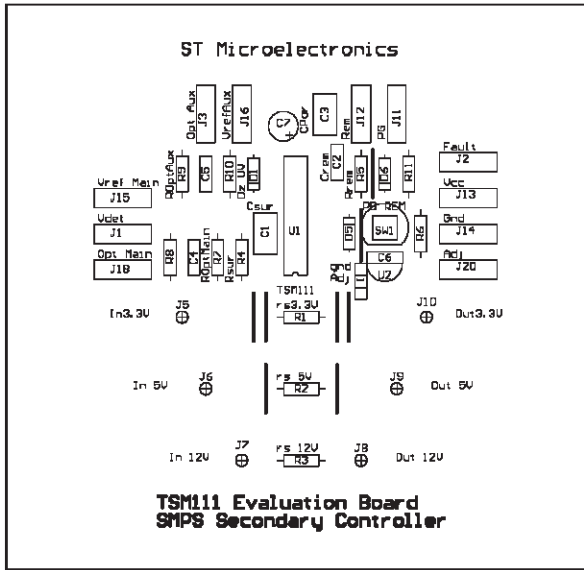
ST Microelectronics

Opt Aux
J3
J16
VrefAux
C7
CPor
C3
Rem
J12
PG
J11

ROptAux
R9
C5
R10
Dz UV
D1
Crem
C2
Rrem
R5
D6
R11
Fault
J2
Vcc
J13

Vref Main
J15
Vdet
J1
Csur
C1
U1
PB REM
SW1
D5
R6
Gnd
J14
Adj
J20

Opt Main
J18
R8
C4
ROptMain
R7
Rsur
R4
Gnd
Adj
C6
U2

TSM111
rs3.3V
R1
J5
In3.3V
J10
Out3.3V

J6
In 5V
rs 5V
R2
J9
Out 5V

J7
In 12V
rs 12V
R3
J8
Out 12V

TSM111 Evaluation Board
SMPS Secondary Controller